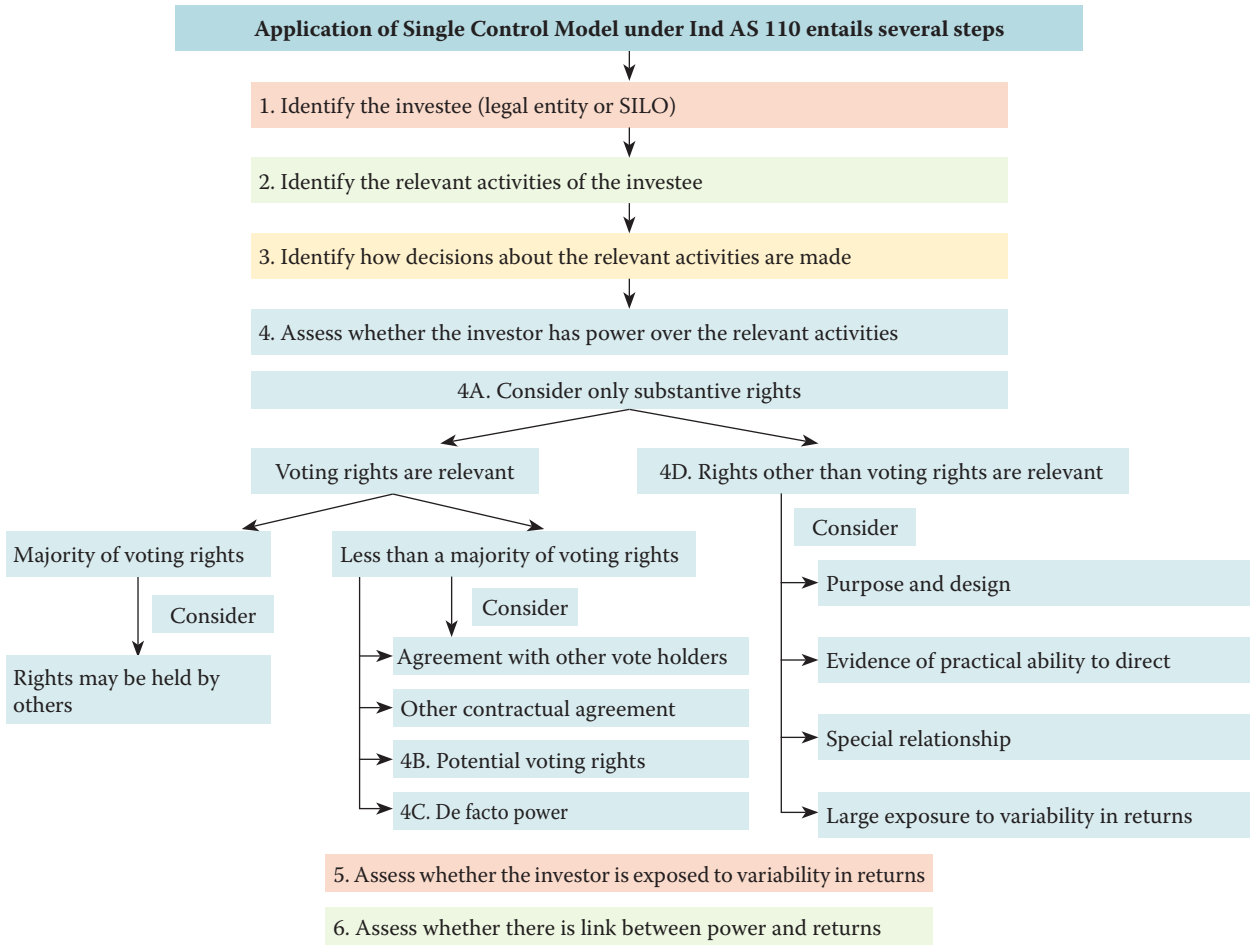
Application of Single Control Model under Ind AS 110 entails several steps

1. Identify the investee (legal entity or SILO)

2. Identify the relevant activities of the investee

3. Identify how decisions about the relevant activities are made

4. Assess whether the investor has power over the relevant activities

4A. Consider only substantive rights

Voting rights are relevant

Majority of voting rights

Consider

Rights may be held by others

Less than a majority of voting rights

Consider

Agreement with other vote holders

Other contractual agreement

4B. Potential voting rights

4C. De facto power

4D. Rights other than voting rights are relevant

Consider

Purpose and design

Evidence of practical ability to direct

Special relationship

Large exposure to variability in returns

5. Assess whether the investor is exposed to variability in returns

6. Assess whether there is link between power and returns